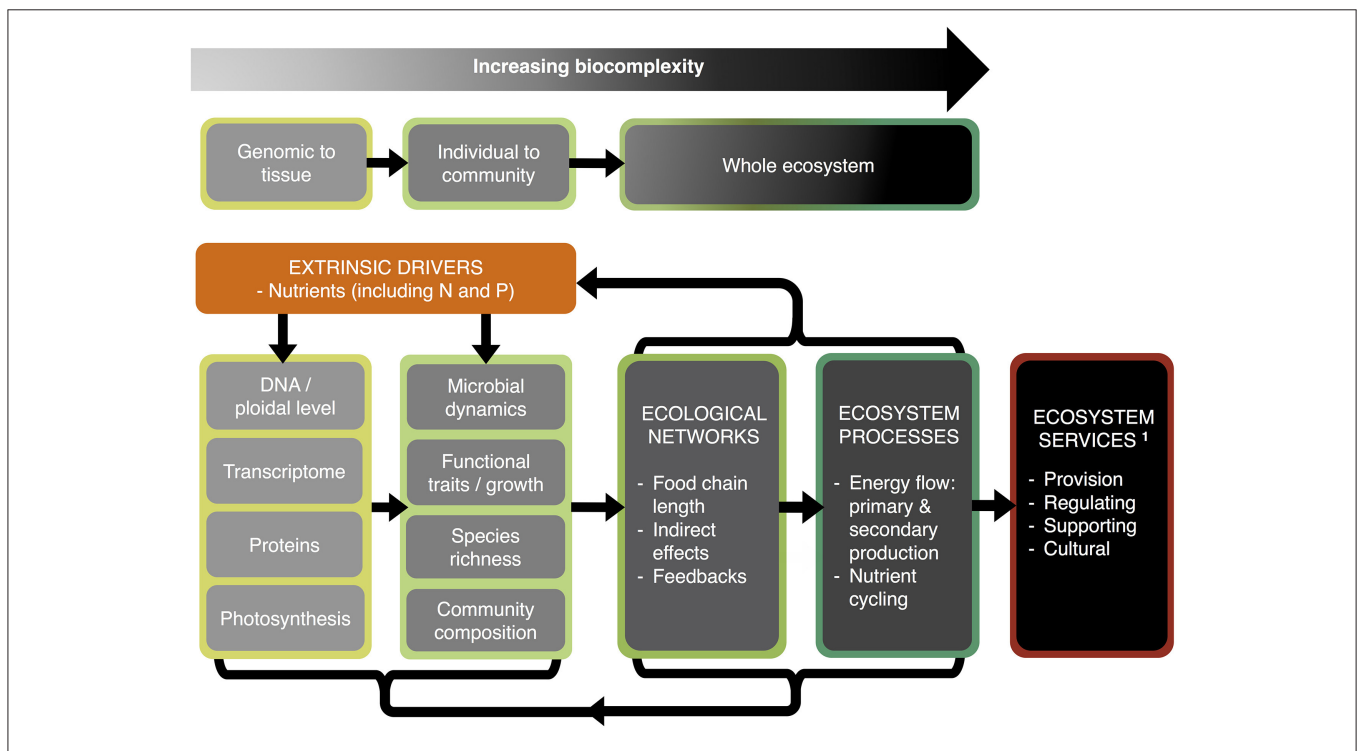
Increasing biocomplexity

Genomic to tissue

Individual to community

Whole ecosystem

EXTRINSIC DRIVERS
- Nutrients (including N and P)

DNA / ploidal level

Transcriptome

Proteins

Photosynthesis

Microbial dynamics

Functional traits / growth

Species richness

Community composition

ECOLOGICAL NETWORKS

- Food chain length
- Indirect effects
- Feedbacks

ECOSYSTEM PROCESSES

- Energy flow: primary & secondary production
- Nutrient cycling

ECOSYSTEM SERVICES $^1$

- Provision
- Regulating
- Supporting
- Cultural